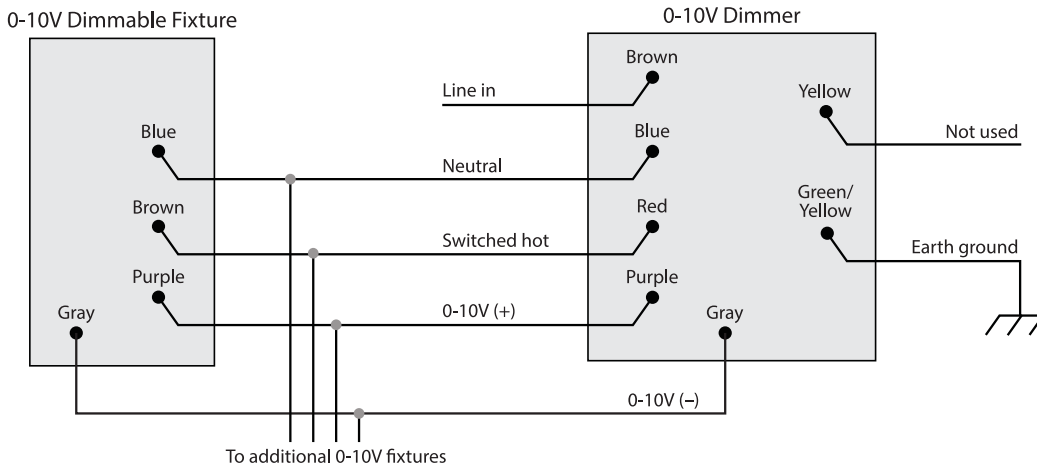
0-10V Dimmable Fixture

Blue

Brown

Purple

Gray

0-10V Dimmer

Brown

Line in

Yellow

Not used

Blue

Neutral

Green/ Yellow

Red

Switched hot

Earth ground

Purple

0-10V (+)

Gray

0-10V (–)

To additional 0-10V fixtures